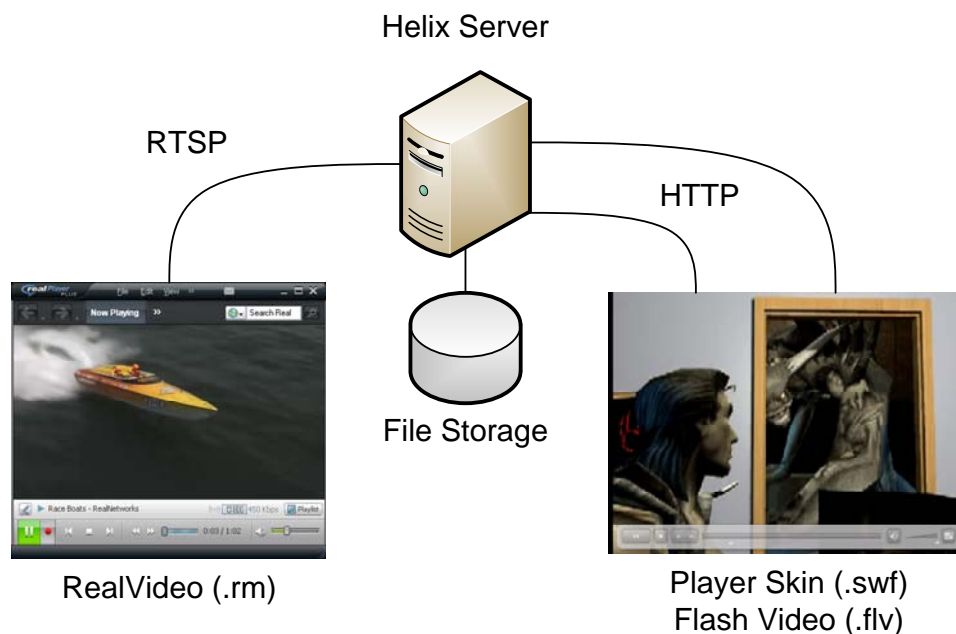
Helix Server

RTSP

HTTP

RealPlayer PLUS

File Edit View

Now Playing

Search Real

File Storage

Race Boats - RealNetworks

450 kbps

Playlist

0:03 / 1:02

RealVideo (.rm)

Player Skin (.swf)
Flash Video (.flv)